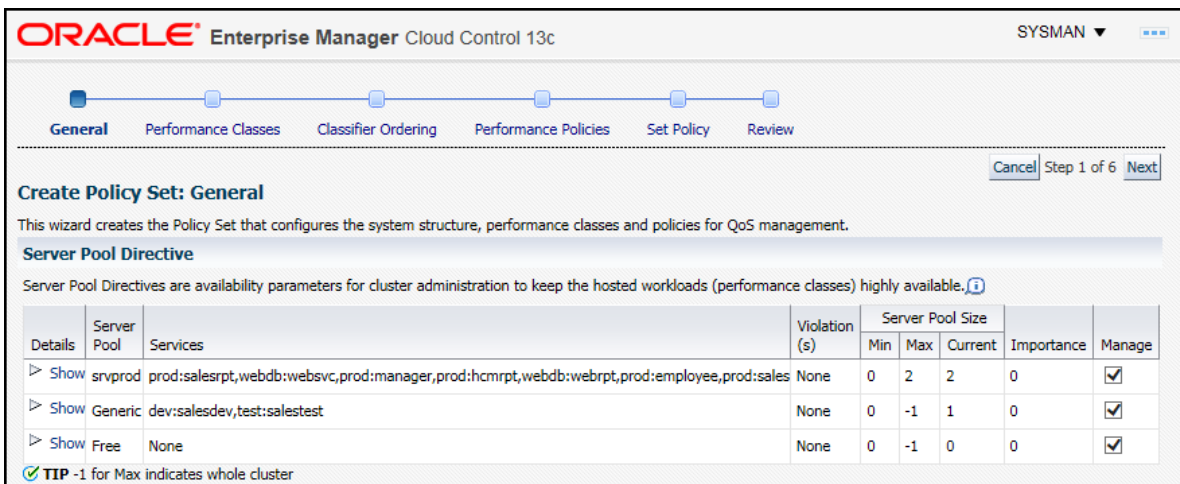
ORACLE Enterprise Manager Cloud Control 13c

SYSMAN ▼

General Performance Classes Classifier Ordering Performance Policies Set Policy Review

Cancel Step 1 of 6 Next

Create Policy Set: General

This wizard creates the Policy Set that configures the system structure, performance classes and policies for QoS management.

Server Pool Directive

Server Pool Directives are availability parameters for cluster administration to keep the hosted workloads (performance classes) highly available.

| Details | Server Pool | Services | Violation (s) | Server Pool Size Min | Max | Current | Importance | Manage |
|---|---|---|---|---|---|---|---|---|
| ▷ Show | srvprod | prod:salesrpt,webdb:websvc,prod:manager,prod:hcmrpt,webdb:webrpt,prod:employee,prod:sales | None | 0 | 2 | 2 | 0 | ✓ |
| ▷ Show | Generic | dev:salesdev,test:salestest | None | 0 | -1 | 1 | 0 | ✓ |
| ▷ Show | Free | None | None | 0 | -1 | 0 | 0 | ✓ |

TIP -1 for Max indicates whole cluster